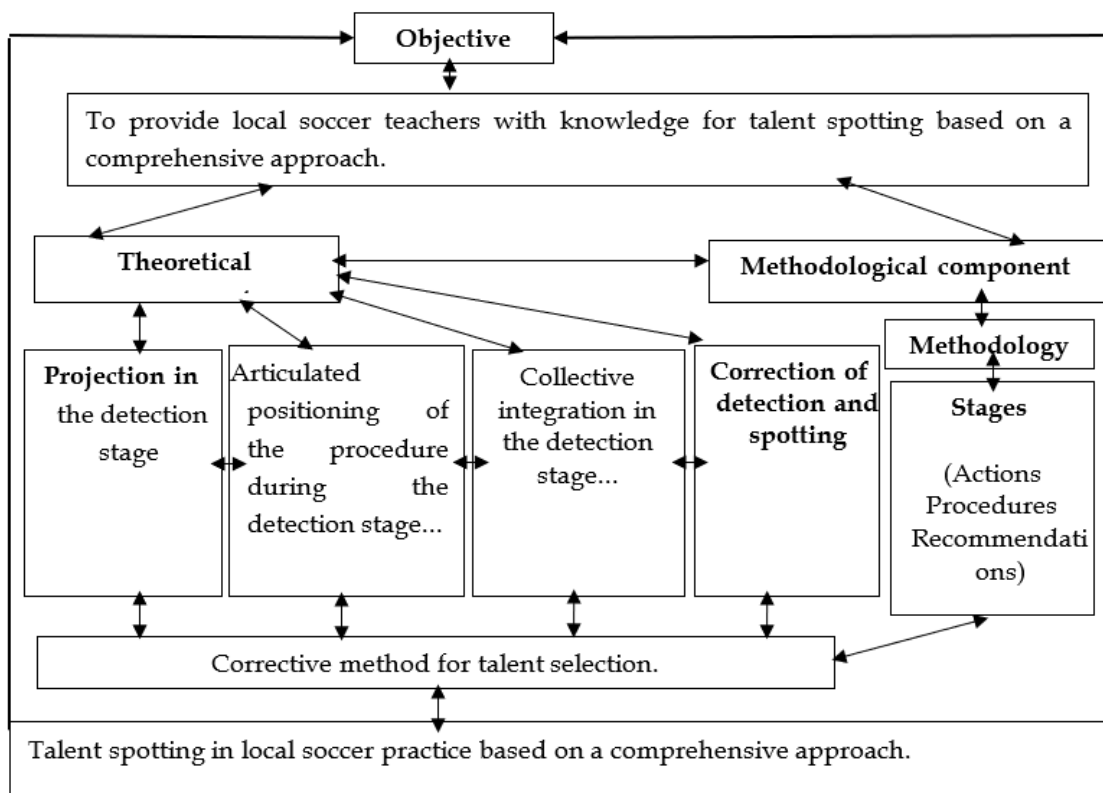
Objective

To provide local soccer teachers with knowledge for talent spotting based on a comprehensive approach.

Theoretical

Methodological component

Methodology

Projection in the detection stage

Articulated positioning of the procedure during the detection stage...

Collective integration in the detection stage...

Correction of detection and spotting

Stages

(Actions Procedures Recommendati ons)

Corrective method for talent selection.

Talent spotting in local soccer practice based on a comprehensive approach.